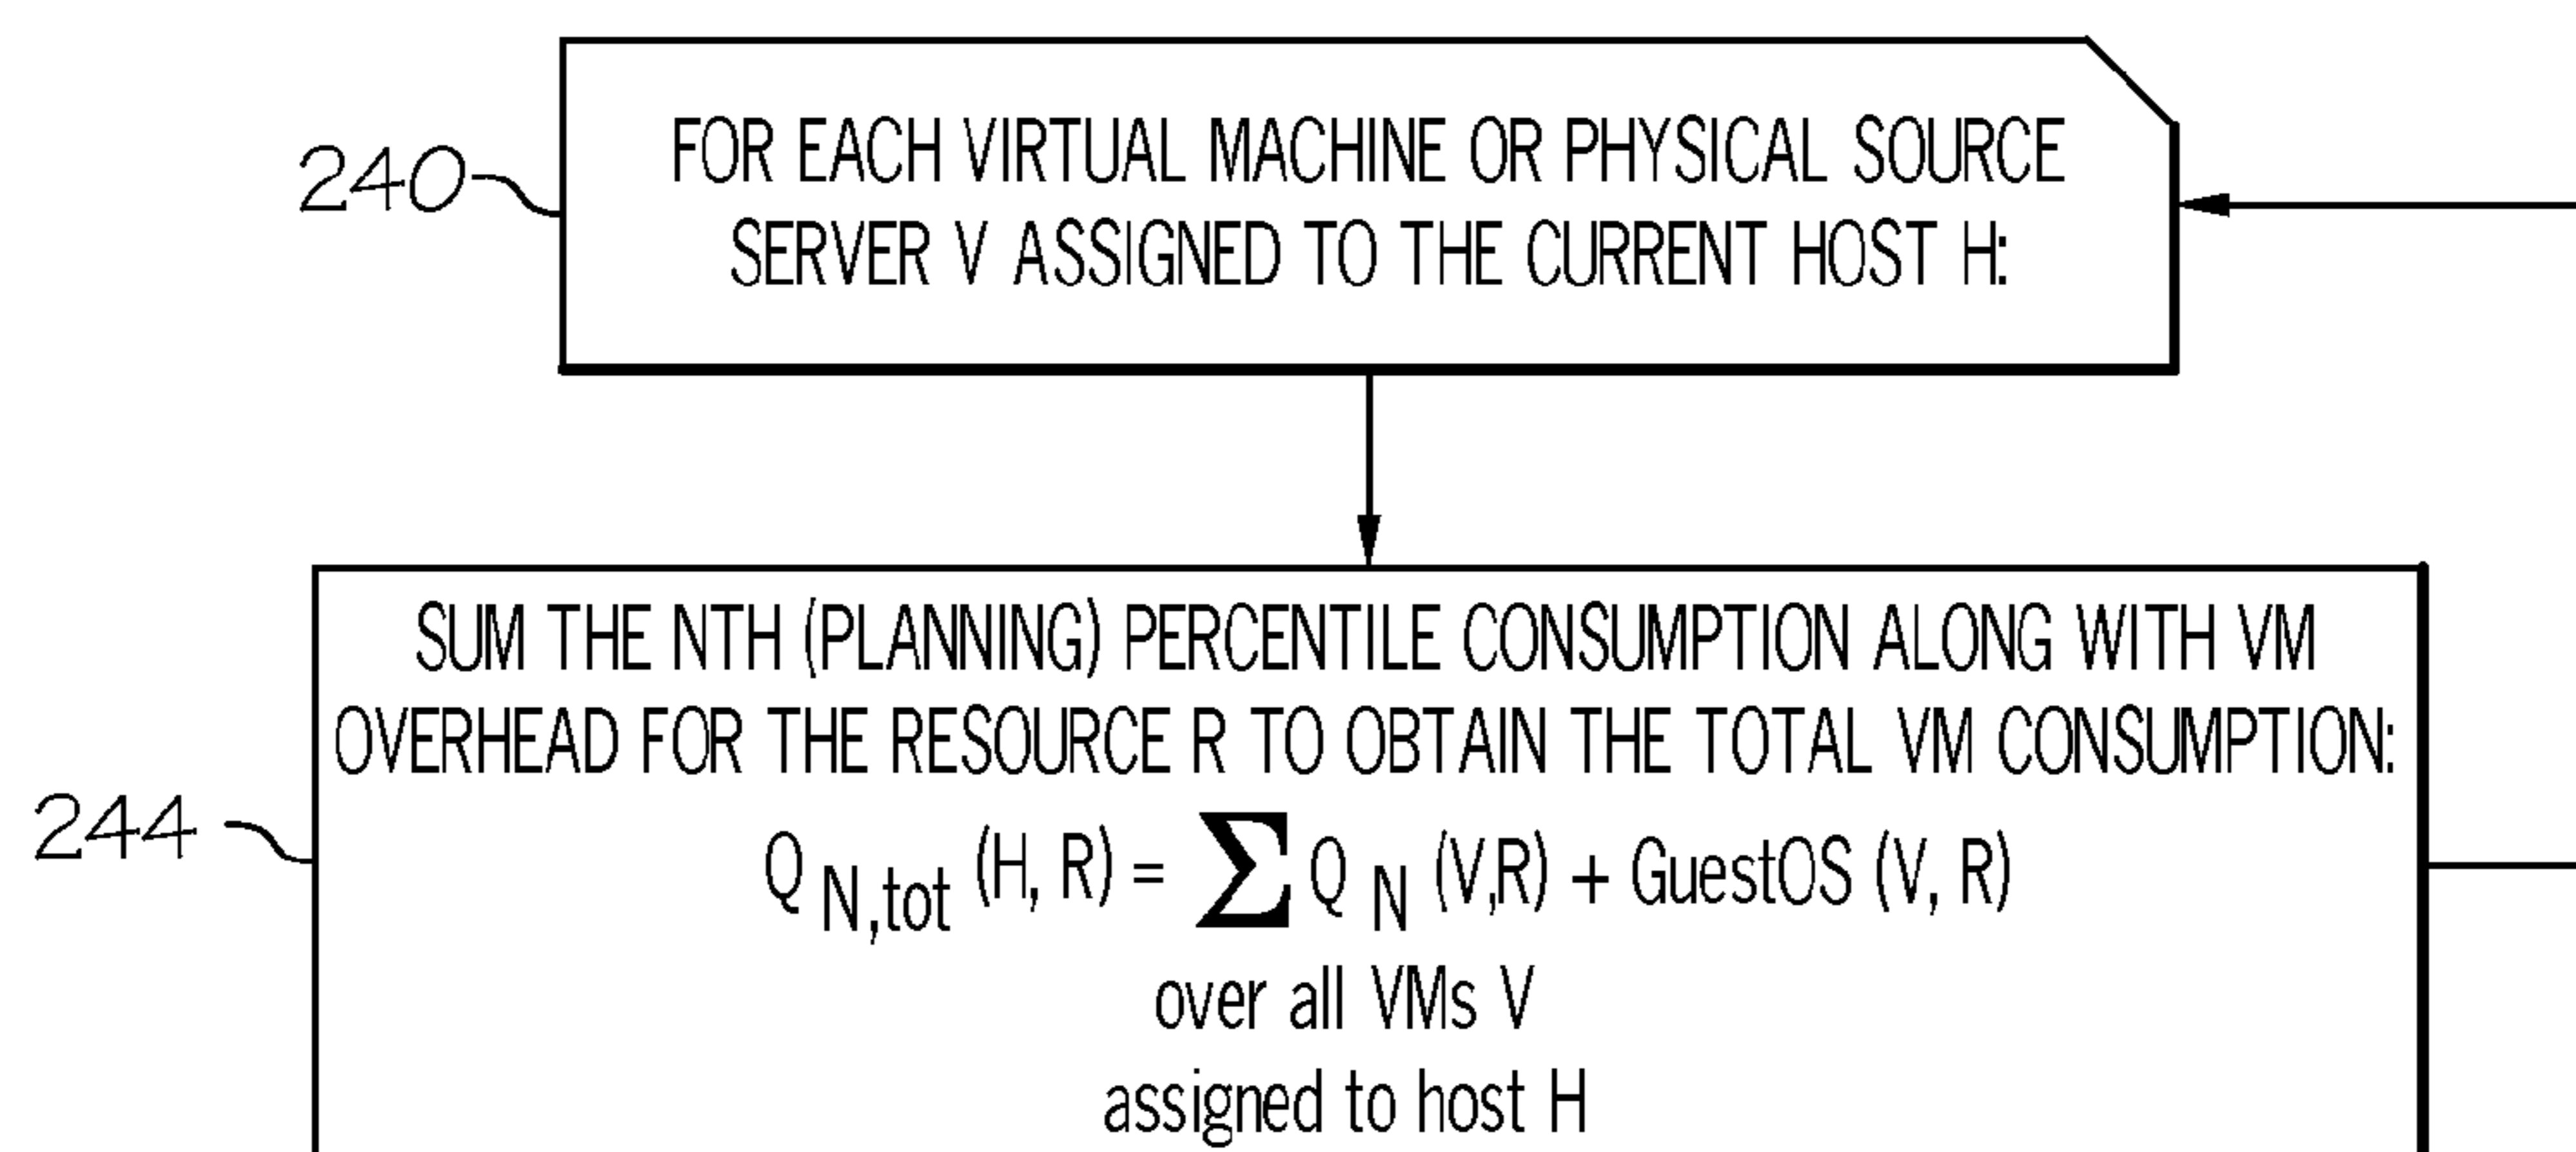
240

FOR EACH VIRTUAL MACHINE OR PHYSICAL SOURCE SERVER V ASSIGNED TO THE CURRENT HOST H:

244

SUM THE NTH (PLANNING) PERCENTILE CONSUMPTION ALONG WITH VM OVERHEAD FOR THE RESOURCE R TO OBTAIN THE TOTAL VM CONSUMPTION:

$Q_{N,tot}(H, R) = \sum Q_N(V,R) + GuestOS(V, R)$

over all VMs V
assigned to host H